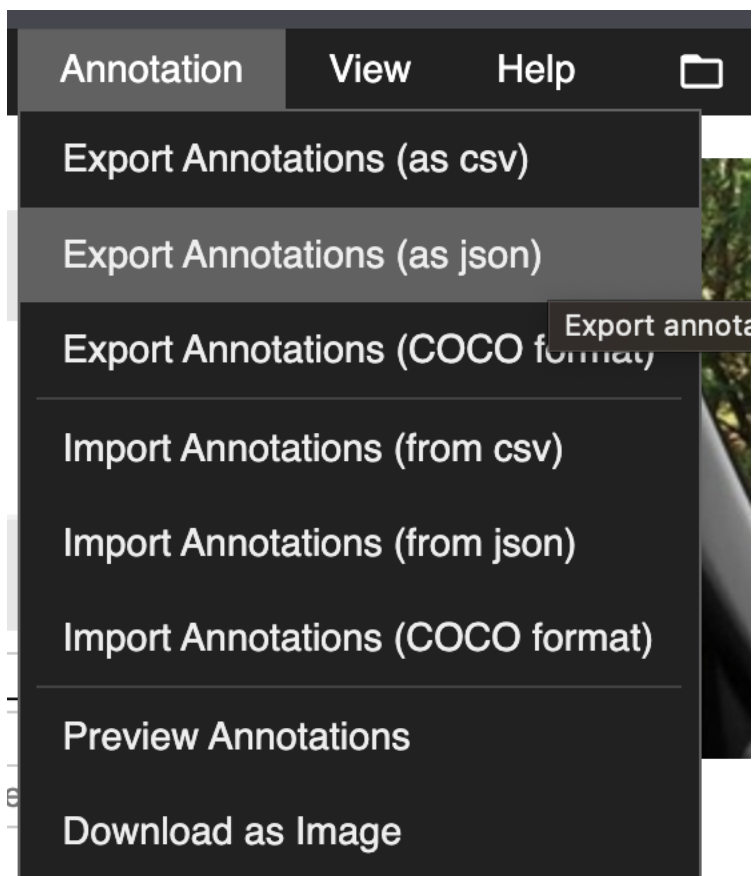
Annotation View Help

Export Annotations (as csv)

Export Annotations (as json)

Export annota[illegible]

Export Annotations (COCO f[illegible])

Import Annotations (from csv)

Import Annotations (from json)

Import Annotations (COCO format)

Preview Annotations

Download as Image